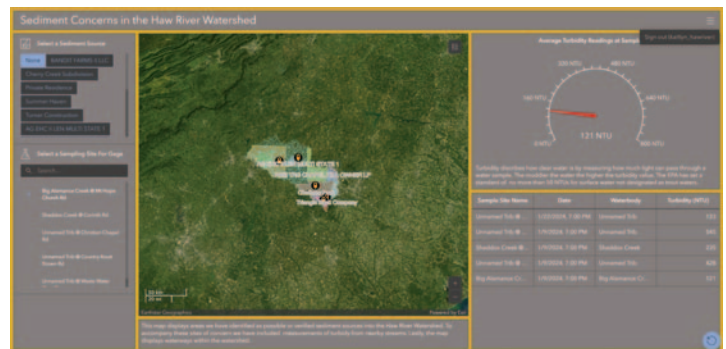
Sediment Concerns in the Haw River Watershed

Select a Sediment Source

None

RANGE FARMS LLC

Cherry Creek Subdivision

Private Residence

Summit Heart

Turner Construction

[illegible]

Select a Sampling Site For Gage

Search

Big Alamance Creek @ NC Hwy Church Rd

Stoddon Creek @ Church Rd

Unnamed Trib @ Ossabun Chapel Rd

Unnamed Trib @ County Road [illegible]

Unnamed Trib @ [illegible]

Average Turbidity Readings at Sample

Sign out Staffan, Sandwich

0 NTU

100 NTU

200 NTU

300 NTU

400 NTU

500 NTU

121 NTU

Turbidity describes how clear water is by measuring how much light can pass through a water sample. The muddier the water the higher the turbidity value. The EPA has set a standard of no more than 50 NTUs for surface water not designated as trout waters.

| Sample Site Name | Date | Waterbody | Turbidity (NTU) |
|---|---|---|---|
| Unnamed Trib @... | 1/23/2024, 7:00 PM | Unnamed Trib | 133 |
| Unnamed Trib @... | 1/7/2024, 7:00 PM | Unnamed Trib | 341 |
| Stoddon Creek @... | 1/7/2024, 7:00 PM | Stoddon Creek | 220 |
| Unnamed Trib @... | 1/7/2024, 7:00 PM | Unnamed Trib | 376 |
| Big Alamance Cr... | 1/7/2024, 7:00 PM | Big Alamance Cr... | 237 |

This map displays areas we have identified as possible or verified sediment sources into the Haw River Watershed. To accompany these sites of concern we have included measurements of turbidity from nearby streams. Lastly, the map displays waterways within the watershed.

Powered by Esri